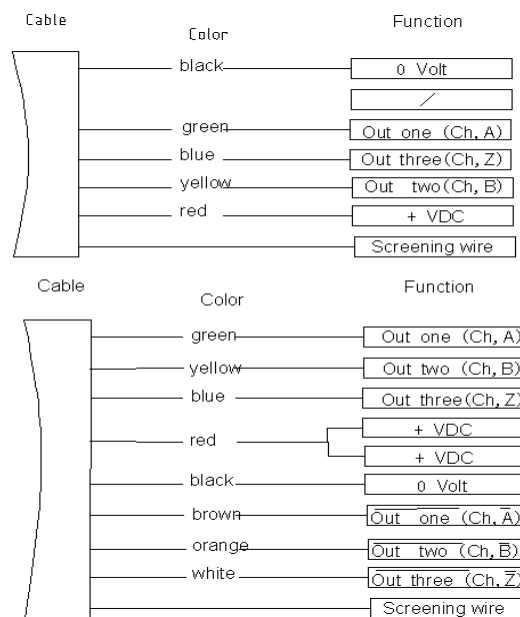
Cable

Color

Function

black

0 Volt

/

green

Out one (Ch, A)

blue

Out three(Ch, Z)

yellow

Out two(Ch, B)

red

+ VDC

Screening wire

Cable

Color

Function

green

Out one (Ch, A)

yellow

Out two (Ch, B)

blue

Out three(Ch, Z)

red

+ VDC

+ VDC

black

0 Volt

brown

$\overline{\text{Out one}}$ (Ch, $\overline{A}$)

orange

$\overline{\text{Out two}}$ (Ch, $\overline{B}$)

white

$\overline{\text{Out three}}$ (Ch, $\overline{Z}$)

Screening wire